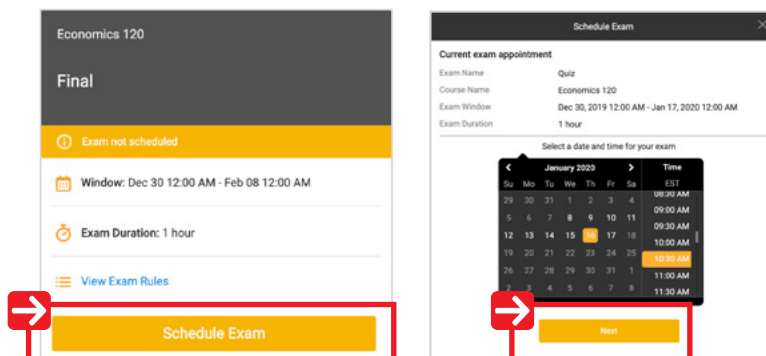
Economics 120

Final

Exam not scheduled

Window: Dec 30 12:00 AM - Feb 08 12:00 AM

Exam Duration: 1 hour

View Exam Rules

Schedule Exam

Schedule Exam

Current exam appointment

| Exam Name | Quiz |
|---|---|
| Course Name | Economics 120 |
| Exam Window | Dec 30, 2019 12:00 AM - Jan 17, 2020 12:00 AM |
| Exam Duration | 1 hour |

Select a date and time for your exam

January 2020

| Su | Mo | Tu | We | Th | Fr | Sa |
|---|---|---|---|---|---|---|
| 29 | 30 | 31 | 1 | 2 | 3 | 4 |
| 5 | 6 | 7 | 8 | 9 | 10 | 11 |
| 12 | 13 | 14 | 15 | 16 | 17 | 18 |
| 19 | 20 | 21 | 22 | 23 | 24 | 25 |
| 26 | 27 | 28 | 29 | 30 | 31 | 1 |
| 2 | 3 | 4 | 5 | 6 | 7 | 8 |

Time
EST
08:30 AM
09:00 AM
09:30 AM
10:00 AM
10:30 AM
11:00 AM
11:30 AM

Next